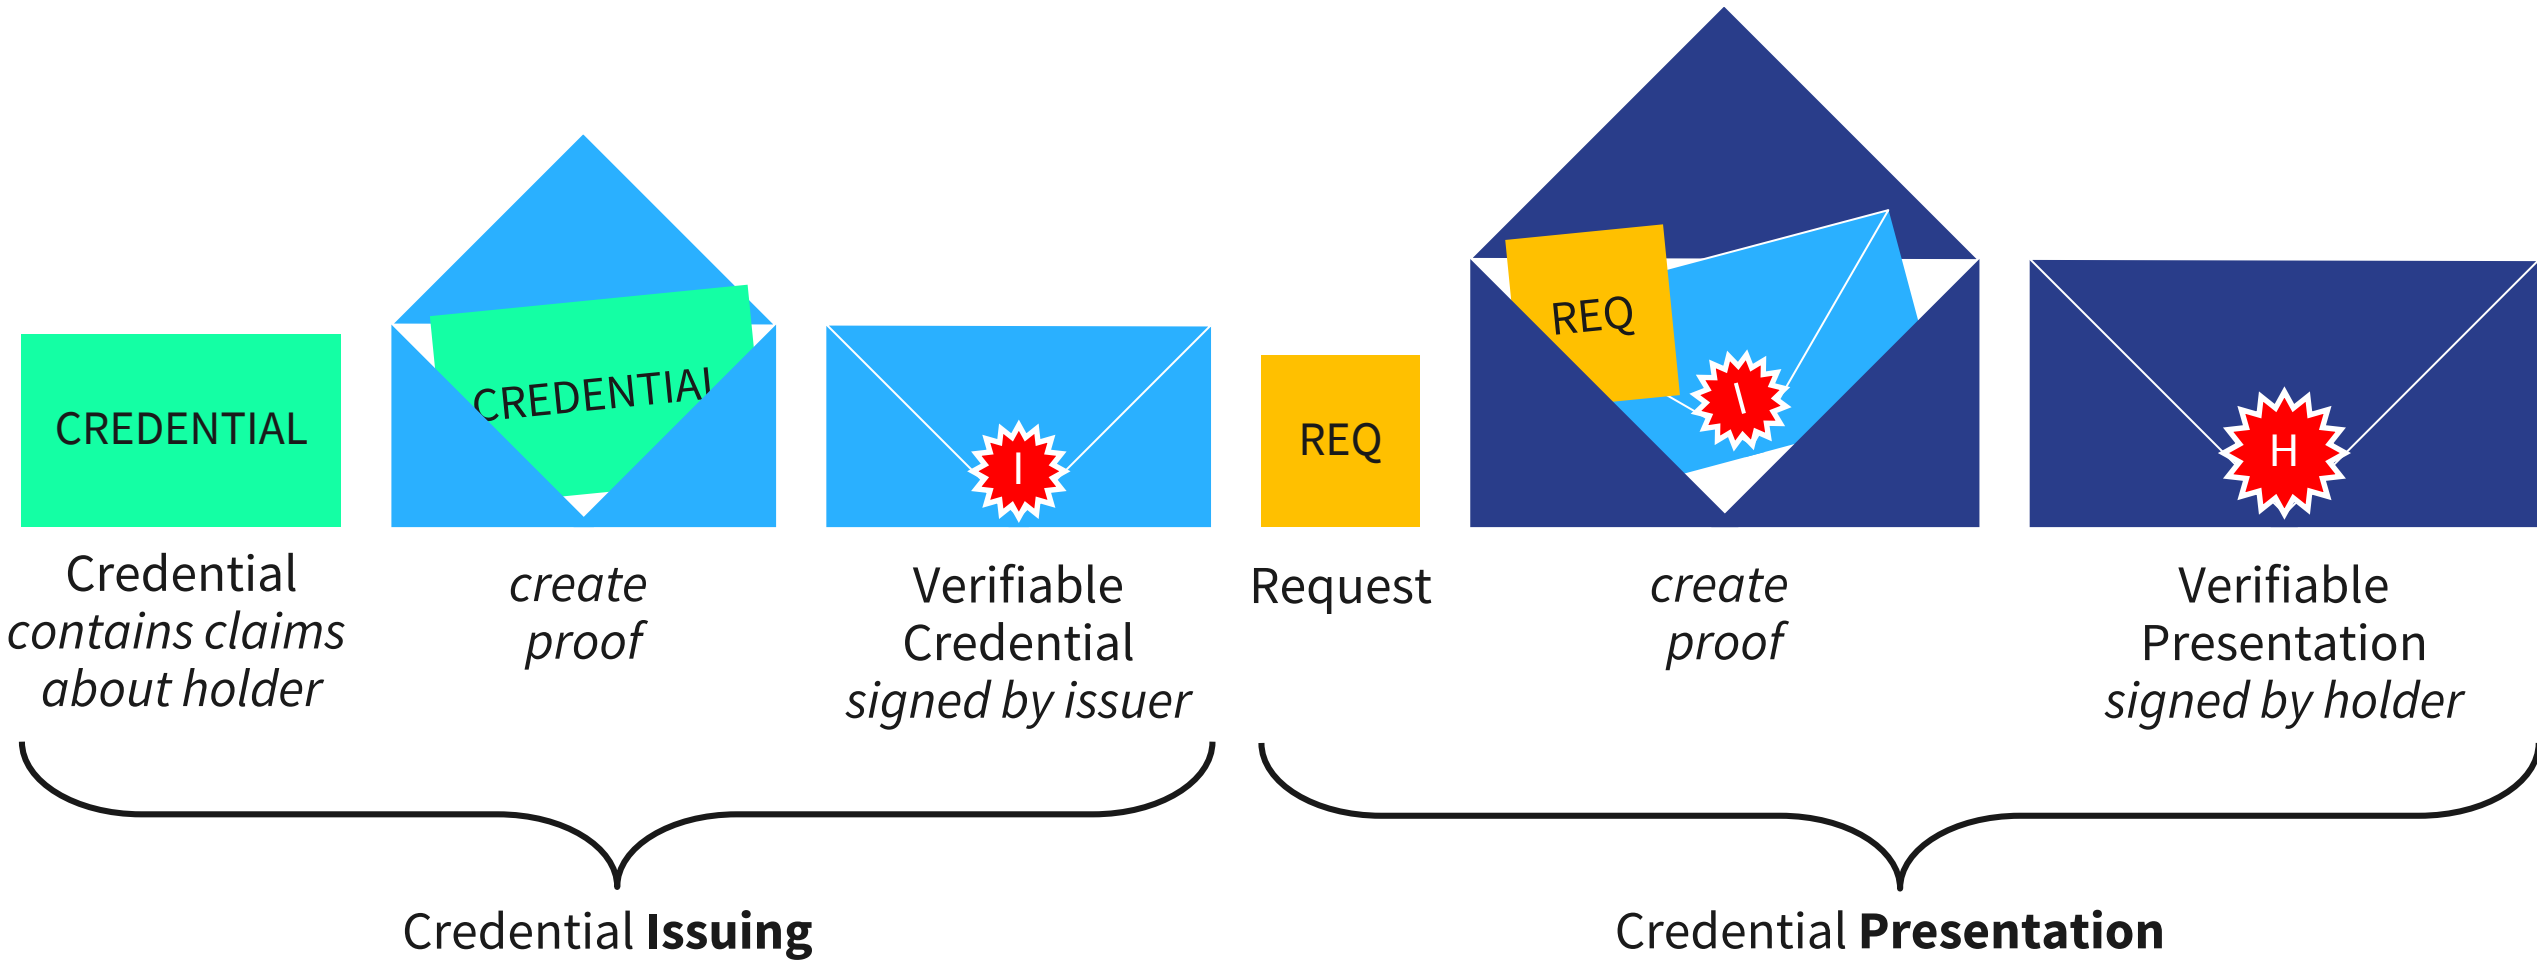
CREDENTIAL

Credential
*contains claims about holder*

CREDENTIAL

*create proof*

I

Verifiable Credential
*signed by issuer*

REQ

Request

REQ

I

*create proof*

H

Verifiable Presentation
*signed by holder*

Credential **Issuing**

Credential **Presentation**